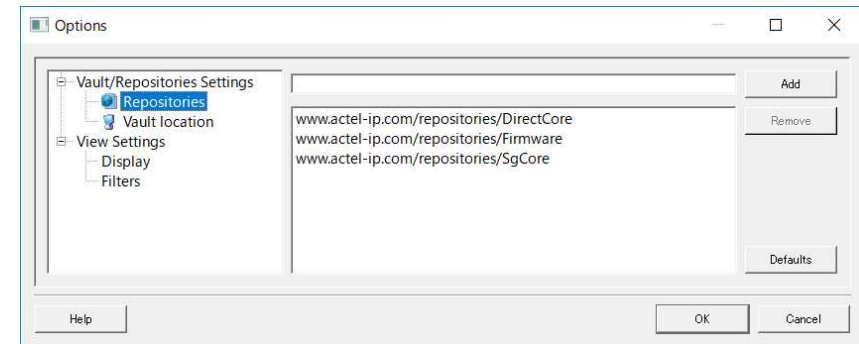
Options

Vault/Repositories Settings
Repositories
Vault location
View Settings
Display
Filters

Add
Remove

www.actel-ip.com/repositories/DirectCore
www.actel-ip.com/repositories/Firmware
www.actel-ip.com/repositories/SgCore

Defaults

Help
OK
Cancel